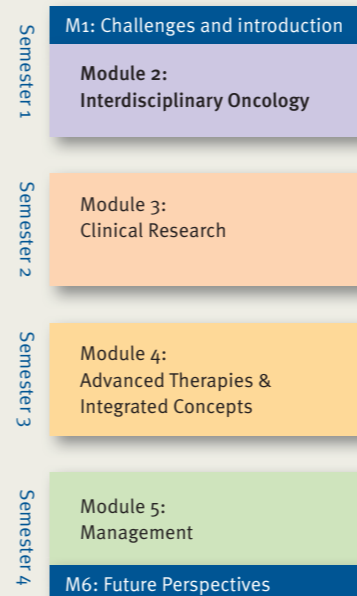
Semester 1

M1: Challenges and introduction

Module 2:
Interdisciplinary Oncology

Semester 2

Module 3:
Clinical Research

Semester 3

Module 4:
Advanced Therapies & Integrated Concepts

Semester 4

Module 5:
Management

M6: Future Perspectives